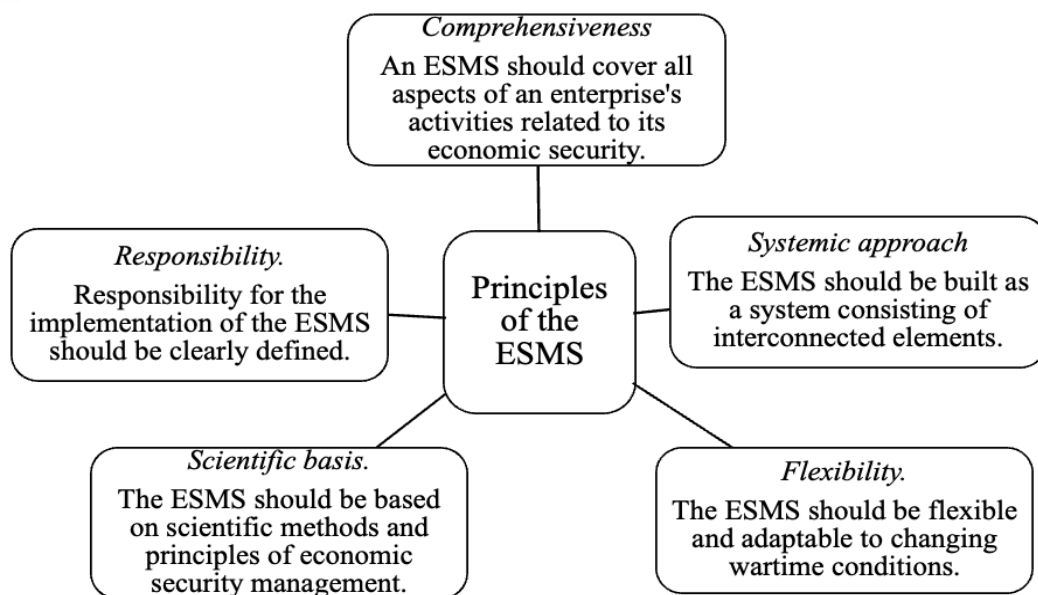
*Comprehensiveness*
An ESMS should cover all aspects of an enterprise's activities related to its economic security.

*Responsibility.*
Responsibility for the implementation of the ESMS should be clearly defined.

Principles of the ESMS

*Systemic approach*
The ESMS should be built as a system consisting of interconnected elements.

*Scientific basis.*
The ESMS should be based on scientific methods and principles of economic security management.

*Flexibility.*
The ESMS should be flexible and adaptable to changing wartime conditions.